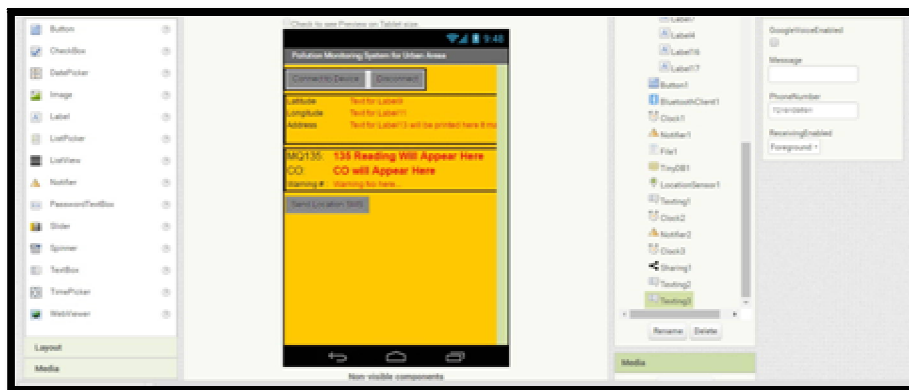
Button
CheckBox
DatePicker
Image
Label
ListPicker
ListView
Notifier
PasswordTextBox
Slider
Spinner
TextBox
TimePicker
WebViewer
Layout
Media

Check to see Preview on Tablet size.

9:48
Pollution Monitoring System for Urban Areas
Connect to Device
Disconnect
Latitude Text for Label9
Longitude Text for Label11
Address Text for Label13 will be printed here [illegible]
MQ135: 135 Reading Will Appear Here
CO: CO will Appear Here
Warning #: Warning No here...
Send Location SMS

Non-visible components

Label7
Label4
Label16
Label17
Button1
BluetoothClient1
Clock1
Notifier1
File1
TinyDB1
LocationSensor1
Texting1
Clock2
Notifier2
Clock3
Sharing1
Texting2
Texting3
Rename Delete
Media

GoogleVoiceEnabled
Message
PhoneNumber
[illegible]
ReceivingEnabled
Foreground